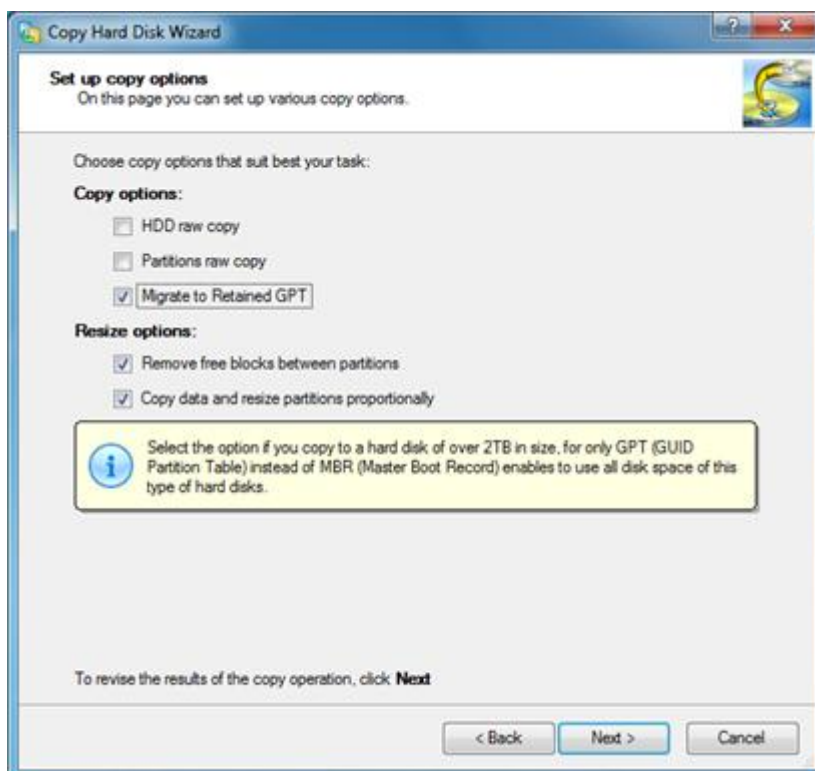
Copy Hard Disk Wizard

?

x

Set up copy options
On this page you can set up various copy options.

Choose copy options that suit best your task:

Copy options:

HDD raw copy

Partitions raw copy

Migrate to Retained GPT

Resize options:

Remove free blocks between partitions

Copy data and resize partitions proportionally

Select the option if you copy to a hard disk of over 2TB in size, for only GPT (GUID Partition Table) instead of MBR (Master Boot Record) enables to use all disk space of this type of hard disks.

To revise the results of the copy operation, click Next

< Back

Next >

Cancel